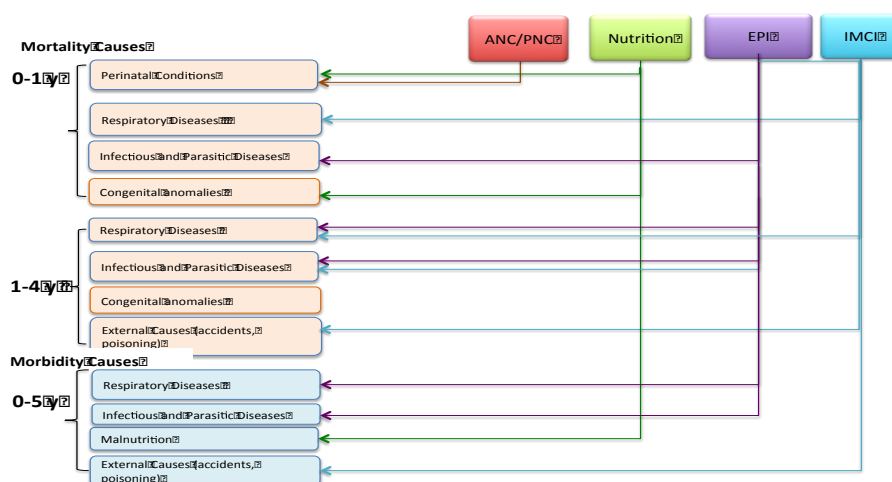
ANC/PNC

Nutrition

EPI

IMCI

Mortality Causes

0-1y

Perinatal Conditions

Respiratory Diseases

Infectious and Parasitic Diseases

Congenital anomalies

Respiratory Diseases

1-4y

Infectious and Parasitic Diseases

Congenital anomalies

External Causes (accidents, poisoning)

Morbidity Causes

0-5y

Respiratory Diseases

Infectious and Parasitic Diseases

Malnutrition

External Causes (accidents, poisoning)